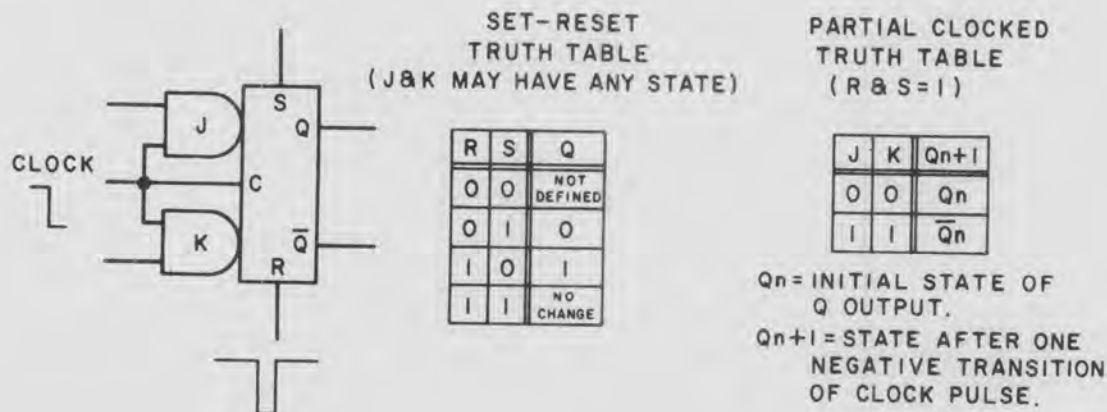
CLOCK

J

K

S

Q

C

$\overline{Q}$

R

SET-RESET
TRUTH TABLE
(J&K MAY HAVE ANY STATE)

| R | S | Q |
|---|---|---|
| 0 | 0 | NOT DEFINED |
| 0 | 1 | 0 |
| 1 | 0 | 1 |
| 1 | 1 | NO CHANGE |

PARTIAL CLOCKED
TRUTH TABLE
(R & S=1)

| J | K | Qn+1 |
|---|---|---|
| 0 | 0 | Qn |
| 1 | 1 | $\overline{Q}$n |

Qn= INITIAL STATE OF Q OUTPUT.

Qn+1 = STATE AFTER ONE NEGATIVE TRANSITION OF CLOCK PULSE.